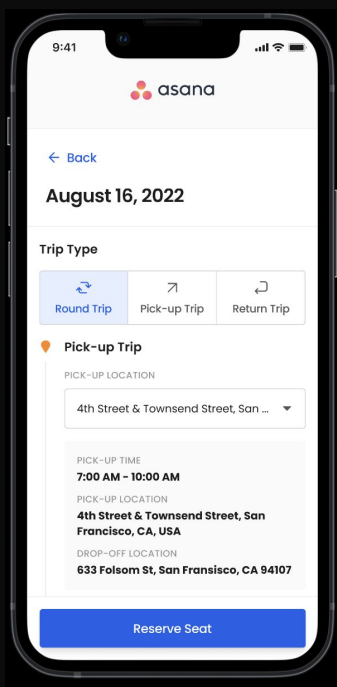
9:41

asana

← Back

August 16, 2022

Trip Type

Round Trip

Pick-up Trip

Return Trip

Pick-up Trip

PICK-UP LOCATION

4th Street & Townsend Street, San ...

PICK-UP TIME

7:00 AM - 10:00 AM

PICK-UP LOCATION

4th Street & Townsend Street, San Francisco, CA, USA

DROP-OFF LOCATION

633 Folsom St, San Fransisco, CA 94107

Reserve Seat